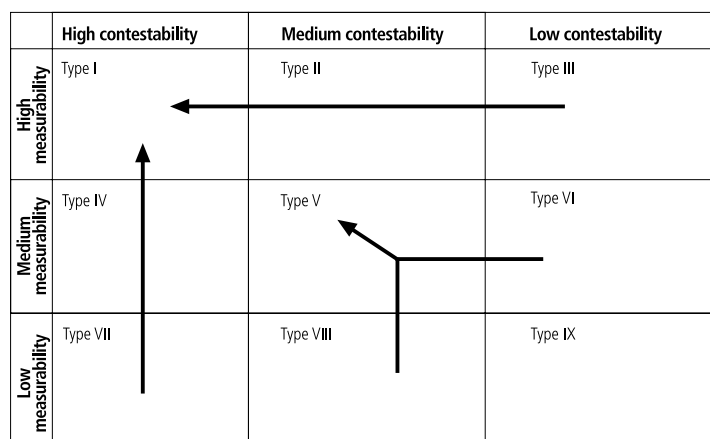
| | High contestability | Medium contestability | Low contestability |
|---|---|---|---|
| High measurability | Type I | Type II | Type III |
| Medium measurability | Type IV | Type V | Type VI |
| Low measurability | Type VII | Type VIII | Type IX |